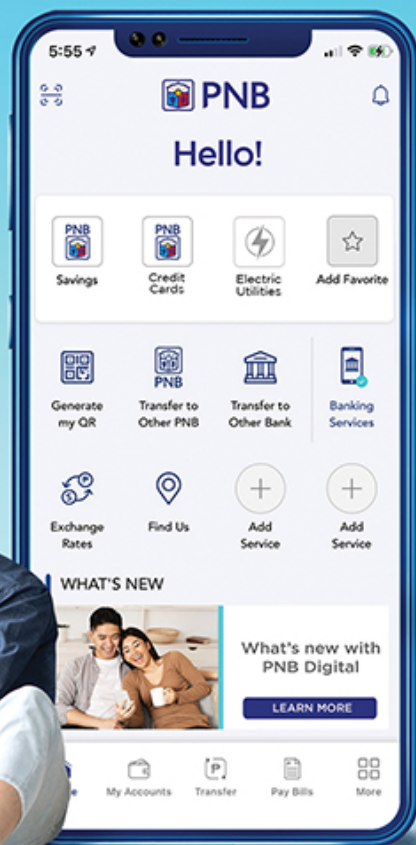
5:55

PNB

Hello!

PNB
Savings

PNB
Credit Cards

Electric Utilities

Add Favorite

Generate my QR

PNB
Transfer to Other PNB

Transfer to Other Bank

Banking Services

Exchange Rates

Find Us

Add Service

Add Service

WHAT'S NEW

What's new with PNB Digital

LEARN MORE

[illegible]e

My Accounts

Transfer

Pay Bills

More